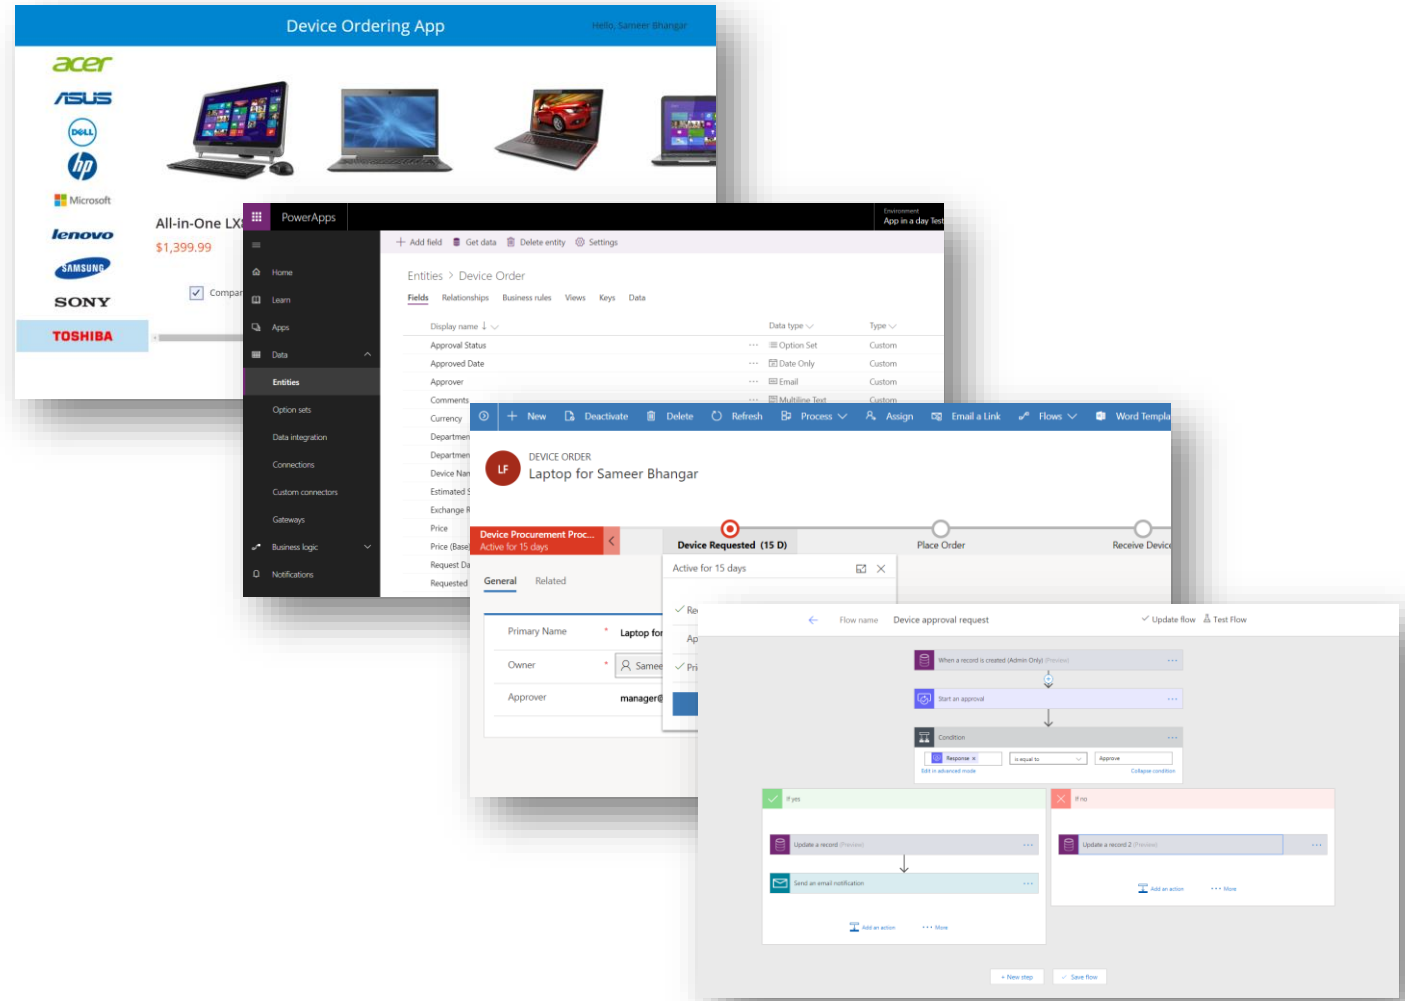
Device Ordering App
Hello, Sameer Bhangar

acer
ASUS
DELL
hp
Microsoft
lenovo
SAMSUNG
SONY
TOSHIBA

All-in-One LX
$1,399.99
Compar

PowerApps
Environment
App in a day Test

Home
Learn
Apps
Data
Entities
Option sets
Data integration
Connections
Custom connectors
Gateways
Business logic
Notifications

+ Add field
Get data
Delete entity
Settings

Entities > Device Order
Fields Relationships Business rules Views Keys Data

| Display name ↓ | Data type | Type |
|---|---|---|
| Approval Status | Option Set | Custom |
| Approved Date | Date Only | Custom |
| Approver | Email | Custom |
| Comments | Multiline Text | Custom |
| Currency | | |
| Departmen | | |
| Departmen | | |
| Device Nan | | |
| Estimated | | |
| Exchange R | | |
| Price | | |
| Price (Base | | |
| Request Da | | |
| Requested | | |

+ New
Deactivate
Delete
Refresh
Process
Assign
Email a Link
Flows
Word Templa

LF
DEVICE ORDER
Laptop for Sameer Bhangar

Device Procurement Proc...
Active for 15 days
Device Requested (15 D)
Place Order
Receive Device

Active for 15 days
Re
Ap
Pri

General Related
Primary Name * Laptop for
Owner * Samee
Approver manager@

Flow name Device approval request
Update flow
Test Flow

When a record is created (Admin Only) (Preview)
Start an approval
Condition
Response × is equal to Approve
Edit in advanced mode
Collapse condition

If yes
Update a record (Preview)
Send an email notification
Add an action
More

If no
Update a record 2 (Preview)
Add an action
More

+ New step
Save flow